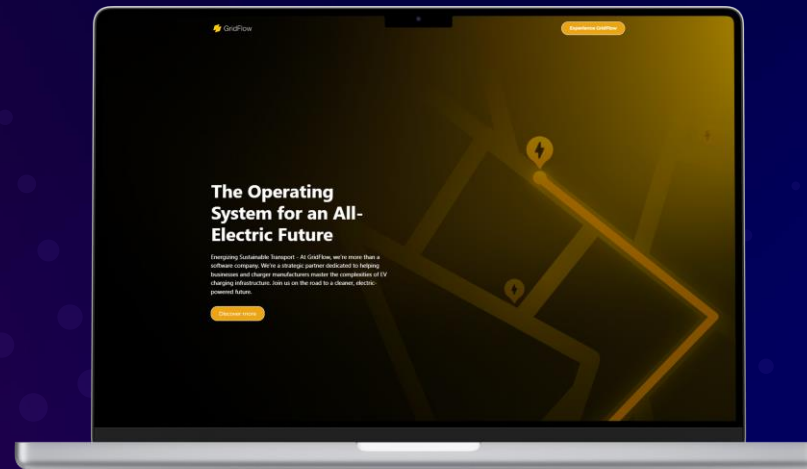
GridFlow

Experience GridFlow

The Operating System for an All-Electric Future

Energizing Sustainable Transport - At GridFlow, we're more than a software company. We're a strategic partner dedicated to helping businesses and charger manufacturers master the complexities of EV charging infrastructure. Join us on the road to a cleaner, electric-powered future.

Discover more